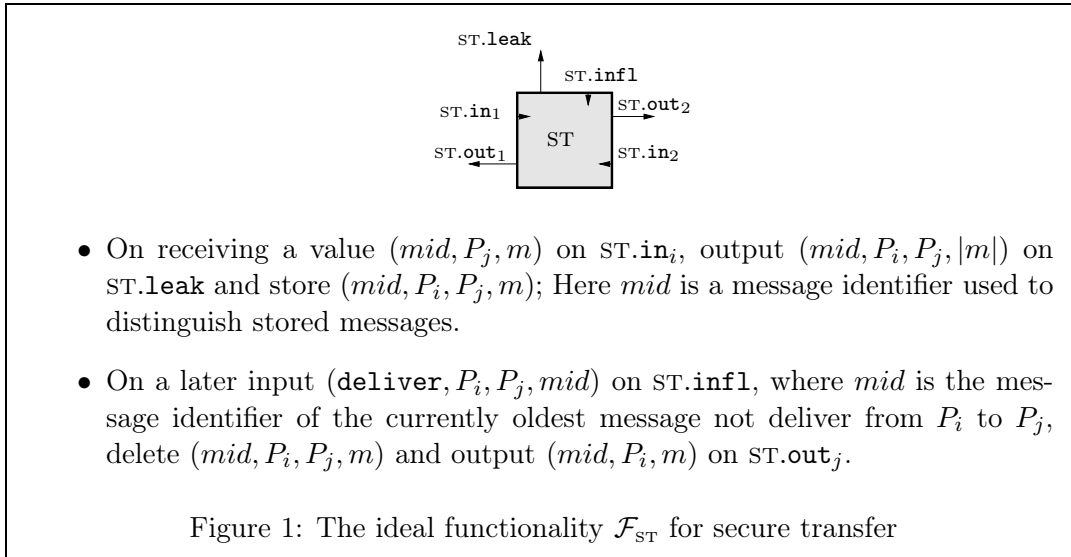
ST.leak

ST.infl

ST.in$_1$

ST.out$_2$

ST

ST.out$_1$

ST.in$_2$

• On receiving a value $(mid, P_j, m)$ on ST.in$_i$, output $(mid, P_i, P_j, |m|)$ on ST.leak and store $(mid, P_i, P_j, m)$; Here $mid$ is a message identifier used to distinguish stored messages.

• On a later input $(\texttt{deliver}, P_i, P_j, mid)$ on ST.infl, where $mid$ is the message identifier of the currently oldest message not deliver from $P_i$ to $P_j$, delete $(mid, P_i, P_j, m)$ and output $(mid, P_i, m)$ on ST.out$_j$.

Figure 1: The ideal functionality $\mathcal{F}_{\text{ST}}$ for secure transfer